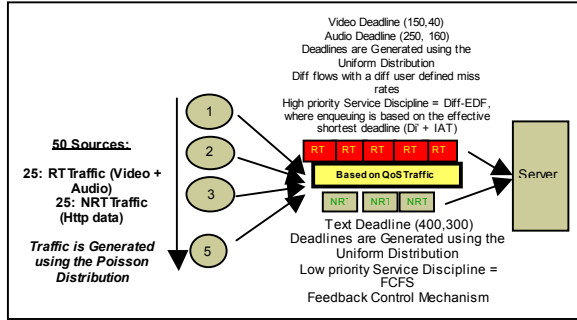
Video Deadline (150,40)
Audio Deadline (250, 160)
Deadlines are Generated using the Uniform Distribution
Diff flows with a diff user defined miss rates
High priority Service Discipline = Diff-EDF, where enqueuing is based on the effective shortest deadline (Di + IAT)

50 Sources:

25: RT Traffic (Video + Audio)
25: NRT Traffic (Http data)

Traffic is Generated using the Poisson Distribution

1
2
3
5

RT RT RT RT RT

Based on QoS Traffic

NRT NRT NRT

Server

Text Deadline (400,300)
Deadlines are Generated using the Uniform Distribution
Low priority Service Discipline = FCFS
Feedback Control Mechanism